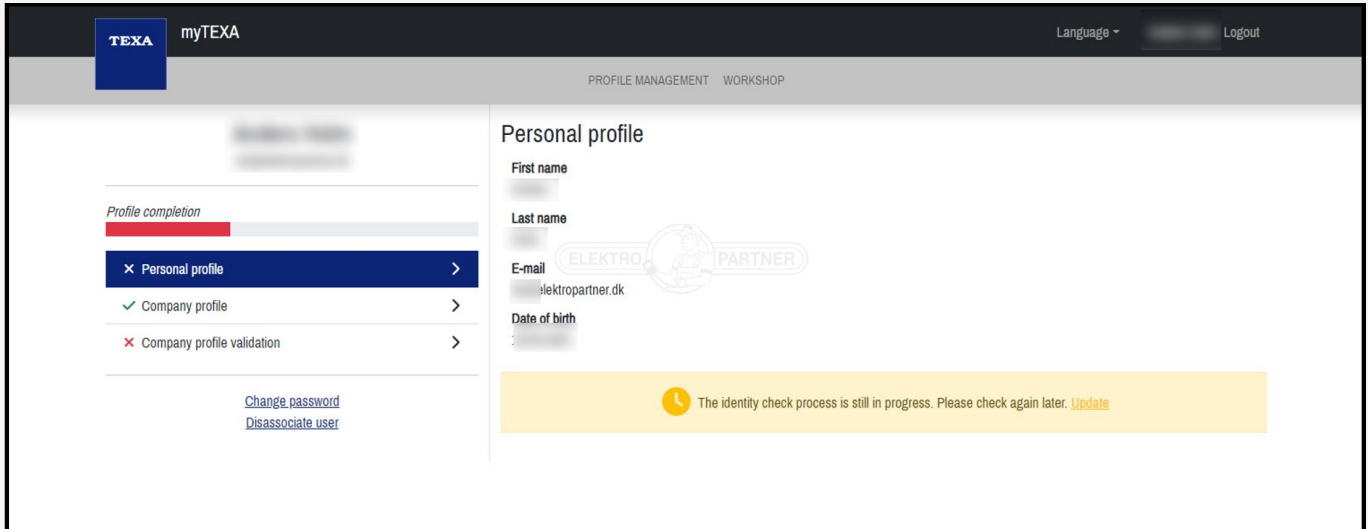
TEXA myTEXA

Language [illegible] Logout

PROFILE MANAGEMENT WORKSHOP

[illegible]
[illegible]

Profile completion

× Personal profile >
✓ Company profile >
× Company profile validation >

Change password
Disassociate user

Personal profile

First name
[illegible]

Last name
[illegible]

ELEKTRO PARTNER

E-mail
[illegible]elektropartner.dk

Date of birth
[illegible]

The identity check process is still in progress. Please check again later. Update